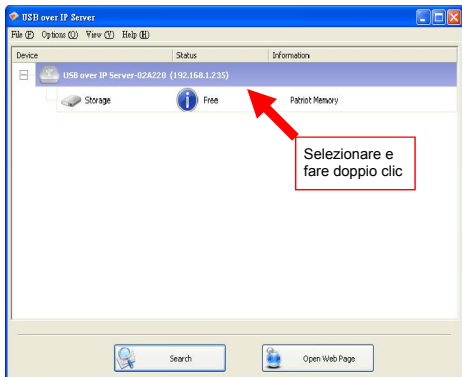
USB over IP Server

File (F) Options (O) View (V) Help (H)

| Device | Status | Information |
|---|---|---|
| USB over IP Server-02A220 (192.168.1.235) | | |
| Storage | Free | Patriot Memory |

Selezionare e fare doppio clic

Search

Open Web Page